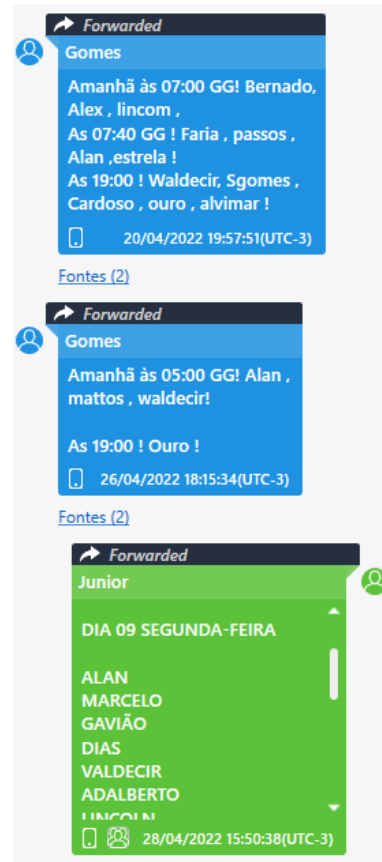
Forwarded
Gomes
Amanhã às 07:00 GG! Bernado, Alex , lincom ,
As 07:40 GG ! Faria , passos , Alan ,estrela !
As 19:00 ! Waldecir, Sgomes , Cardoso , ouro , alvimar !
20/04/2022 19:57:51(UTC-3)

Fontes (2)

Forwarded
Gomes
Amanhã às 05:00 GG! Alan , mattos , waldecir!

As 19:00 ! Ouro !
26/04/2022 18:15:34(UTC-3)

Fontes (2)

Forwarded
Junior
DIA 09 SEGUNDA-FEIRA

ALAN
MARCELO
GAVIÃO
DIAS
VALDECIR
ADALBERTO
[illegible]
28/04/2022 15:50:38(UTC-3)